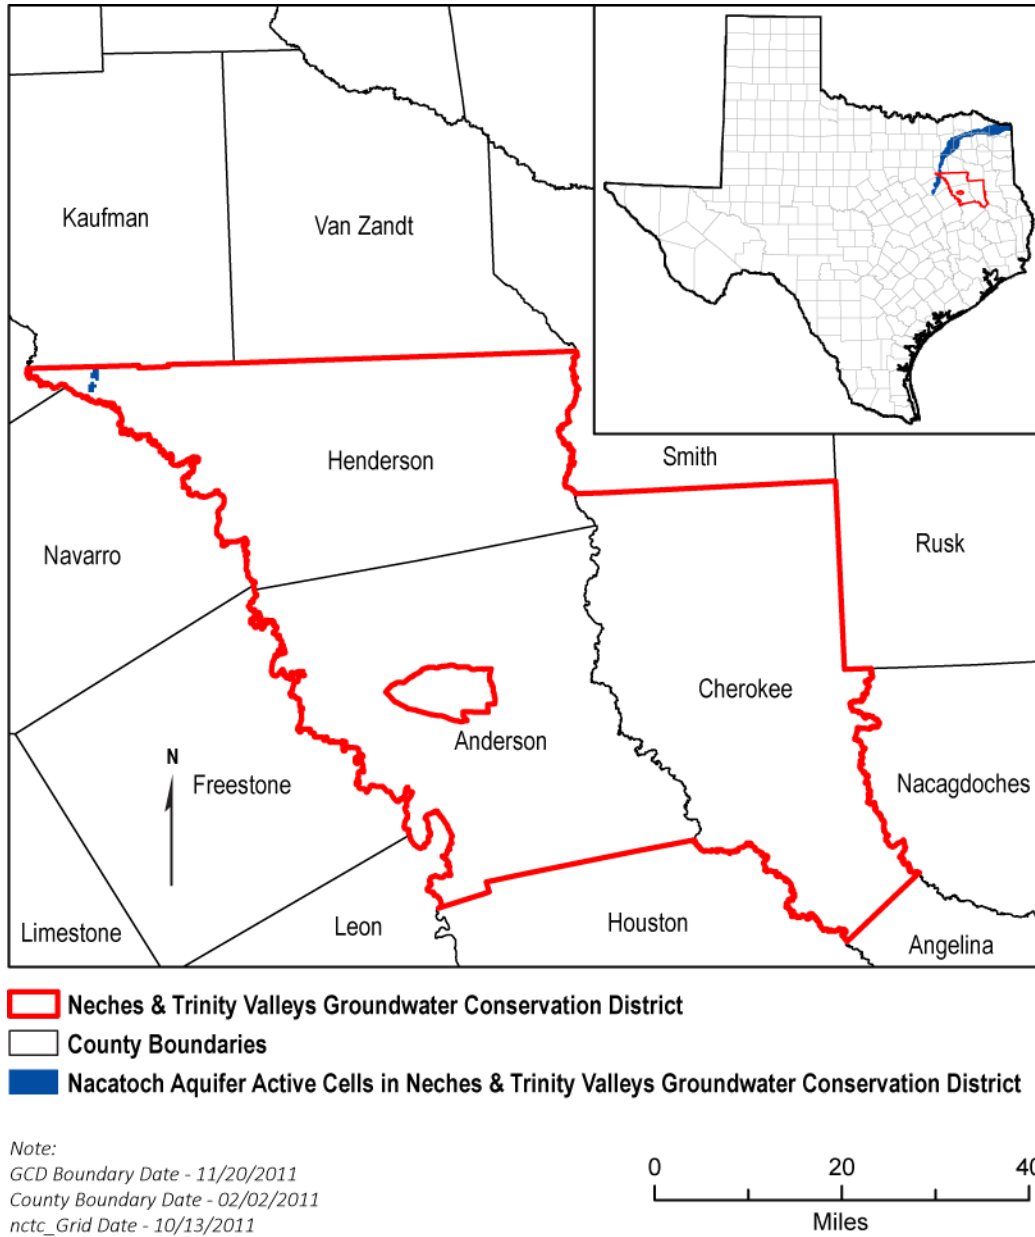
Kaufman

Van Zandt

Henderson

Smith

Navarro

Rusk

Cherokee

Anderson

N

Freestone

Nacagdoches

Limestone

Leon

Houston

Angelina

Neches & Trinity Valleys Groundwater Conservation District

County Boundaries

Nacatoch Aquifer Active Cells in Neches & Trinity Valleys Groundwater Conservation District

Note:
GCD Boundary Date - 11/20/2011
County Boundary Date - 02/02/2011
nctc_Grid Date - 10/13/2011

0 20 40

Miles